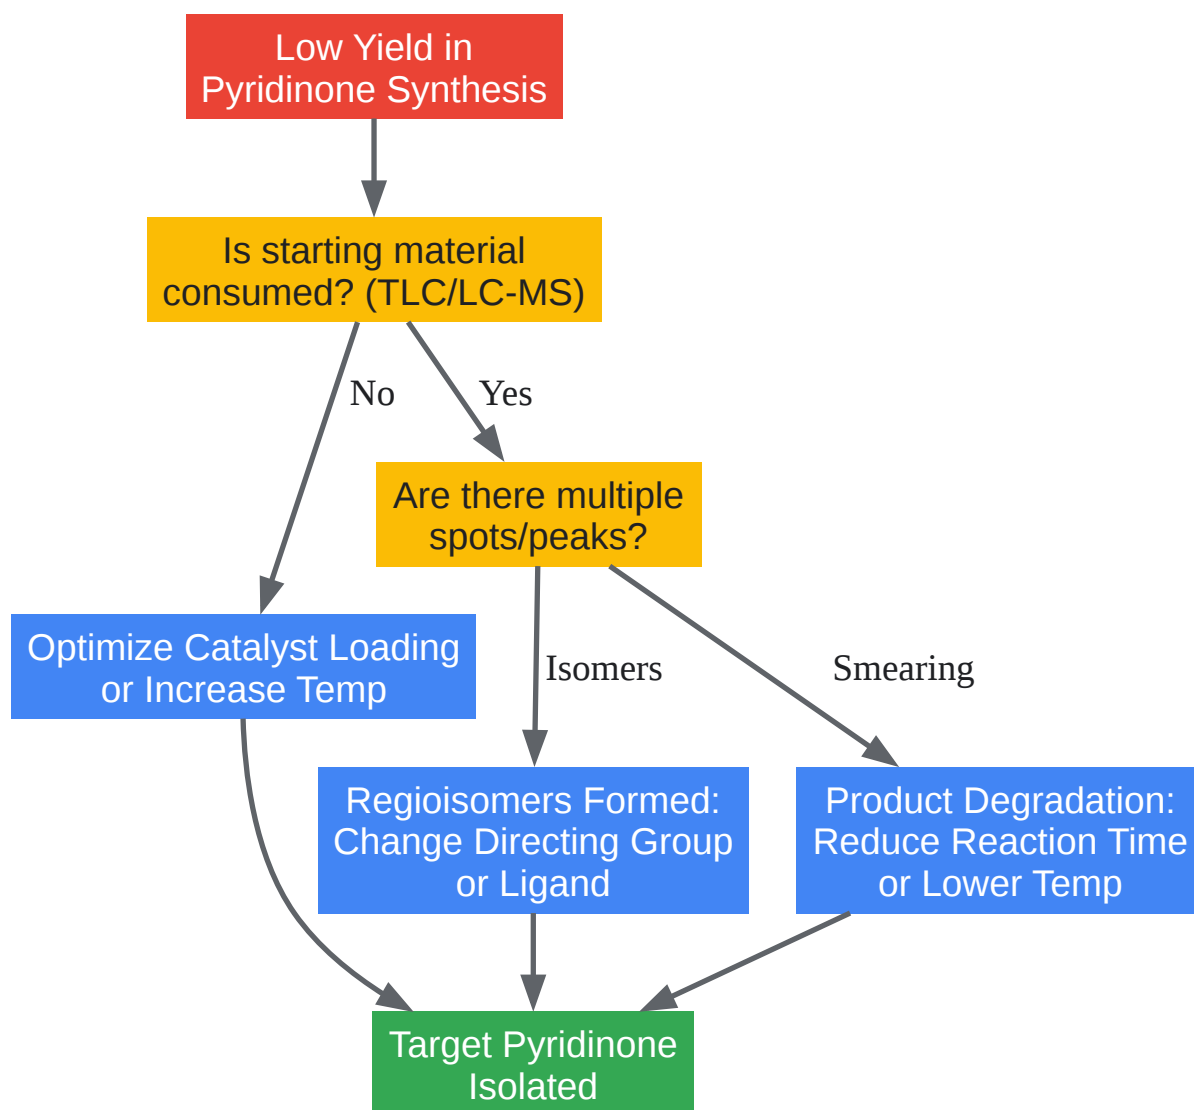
Low Yield in Pyridinone Synthesis

Is starting material consumed? (TLC/LC-MS)

No

Yes

Are there multiple spots/peaks?

Optimize Catalyst Loading or Increase Temp

Isomers

Smearing

Regioisomers Formed: Change Directing Group or Ligand

Product Degradation: Reduce Reaction Time or Lower Temp

Target Pyridinone Isolated